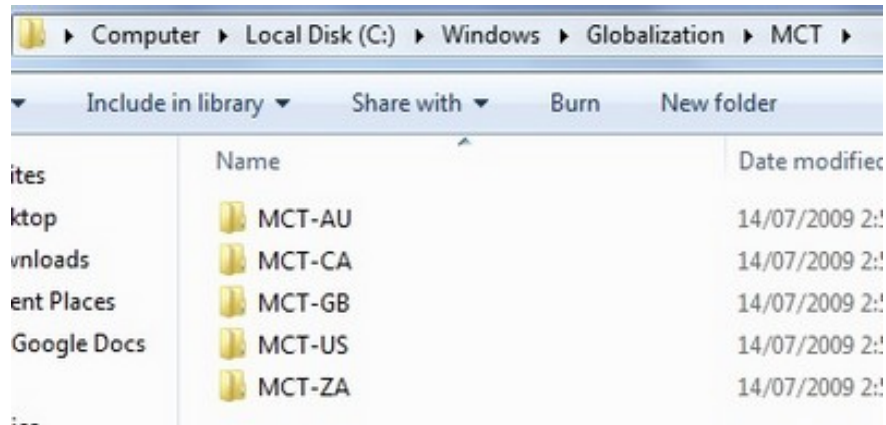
▸ Computer ▸ Local Disk (C:) ▸ Windows ▸ Globalization ▸ MCT ▸

Include in library ▾ Share with ▾ Burn New folder

ites
ktop
vnloads
ent Places
Google Docs

| Name | Date modifiec |
|---|---|
| MCT-AU | 14/07/2009 2:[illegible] |
| MCT-CA | 14/07/2009 2:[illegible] |
| MCT-GB | 14/07/2009 2:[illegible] |
| MCT-US | 14/07/2009 2:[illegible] |
| MCT-ZA | 14/07/2009 2:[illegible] |